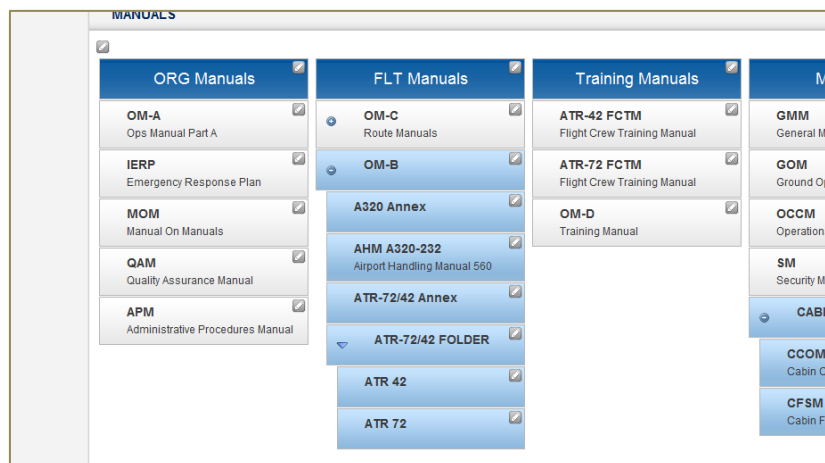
MANUALS

ORG Manuals

OM-A
Ops Manual Part A

IERP
Emergency Response Plan

MOM
Manual On Manuals

QAM
Quality Assurance Manual

APM
Administrative Procedures Manual

FLT Manuals

OM-C
Route Manuals

OM-B

A320 Annex

AHM A320-232
Airport Handling Manual 560

ATR-72/42 Annex

ATR-72/42 FOLDER

ATR 42

ATR 72

Training Manuals

ATR-42 FCTM
Flight Crew Training Manual

ATR-72 FCTM
Flight Crew Training Manual

OM-D
Training Manual

M

GMM
General M

GOM
Ground Op

OCCM
Operation

SM
Security M

CABI

CCOM
Cabin C

CFSM
Cabin F